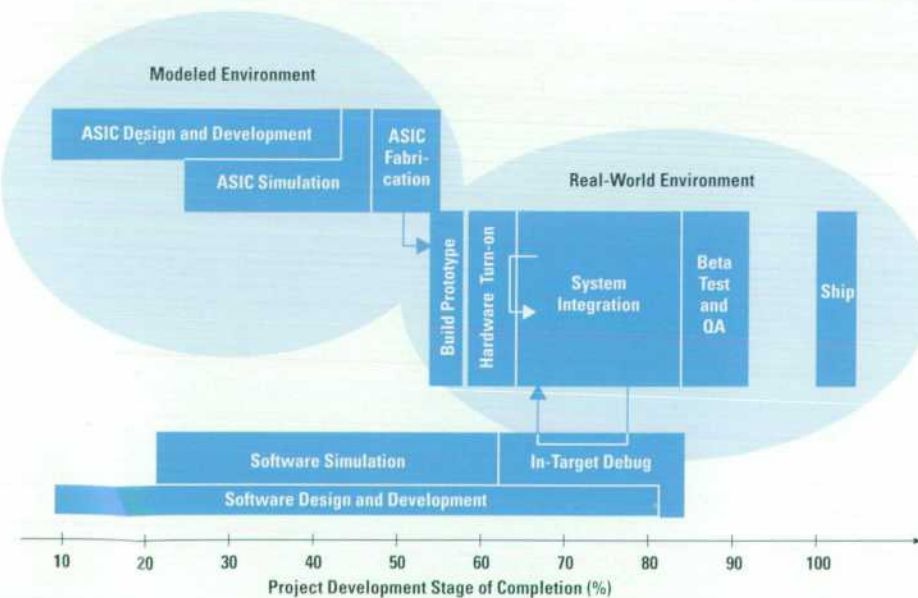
Modeled Environment

ASIC Design and Development

ASIC Simulation

ASIC Fabrication

Real-World Environment

Build Prototype

Hardware Turn-on

System Integration

Beta Test and QA

Ship

Software Simulation

In-Target Debug

Software Design and Development

10 20 30 40 50 60 70 80 90 100

Project Development Stage of Completion (%)